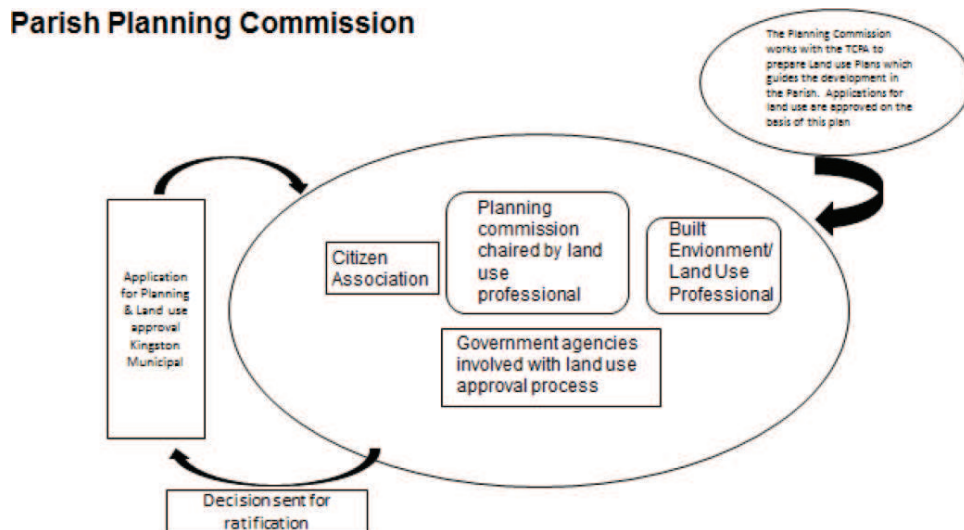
Parish Planning Commission

The Planning Commission works with the TCPA to prepare Land use Plans which guides the development in the Parish. Applications for land use are approved on the basis of this plan

Application for Planning & Land use approval Kingston Municipal

Citizen Association

Planning commission chaired by land use professional

Built Envionment/ Land Use Professional

Government agencies involved with land use approval process

Decision sent for ratification